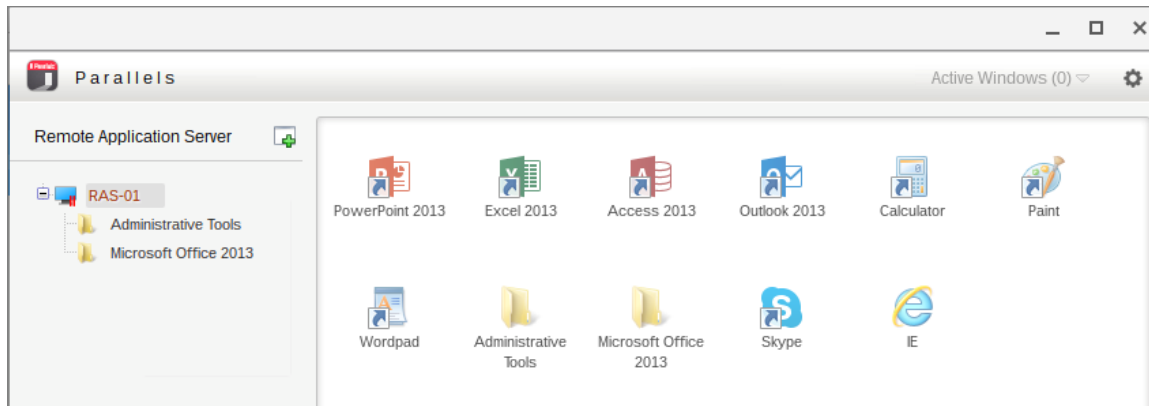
Parallels

Active Windows (0)

Remote Application Server

RAS-01

Administrative Tools

Microsoft Office 2013

PowerPoint 2013

Excel 2013

Access 2013

Outlook 2013

Calculator

Paint

Wordpad

Administrative Tools

Microsoft Office 2013

Skype

IE